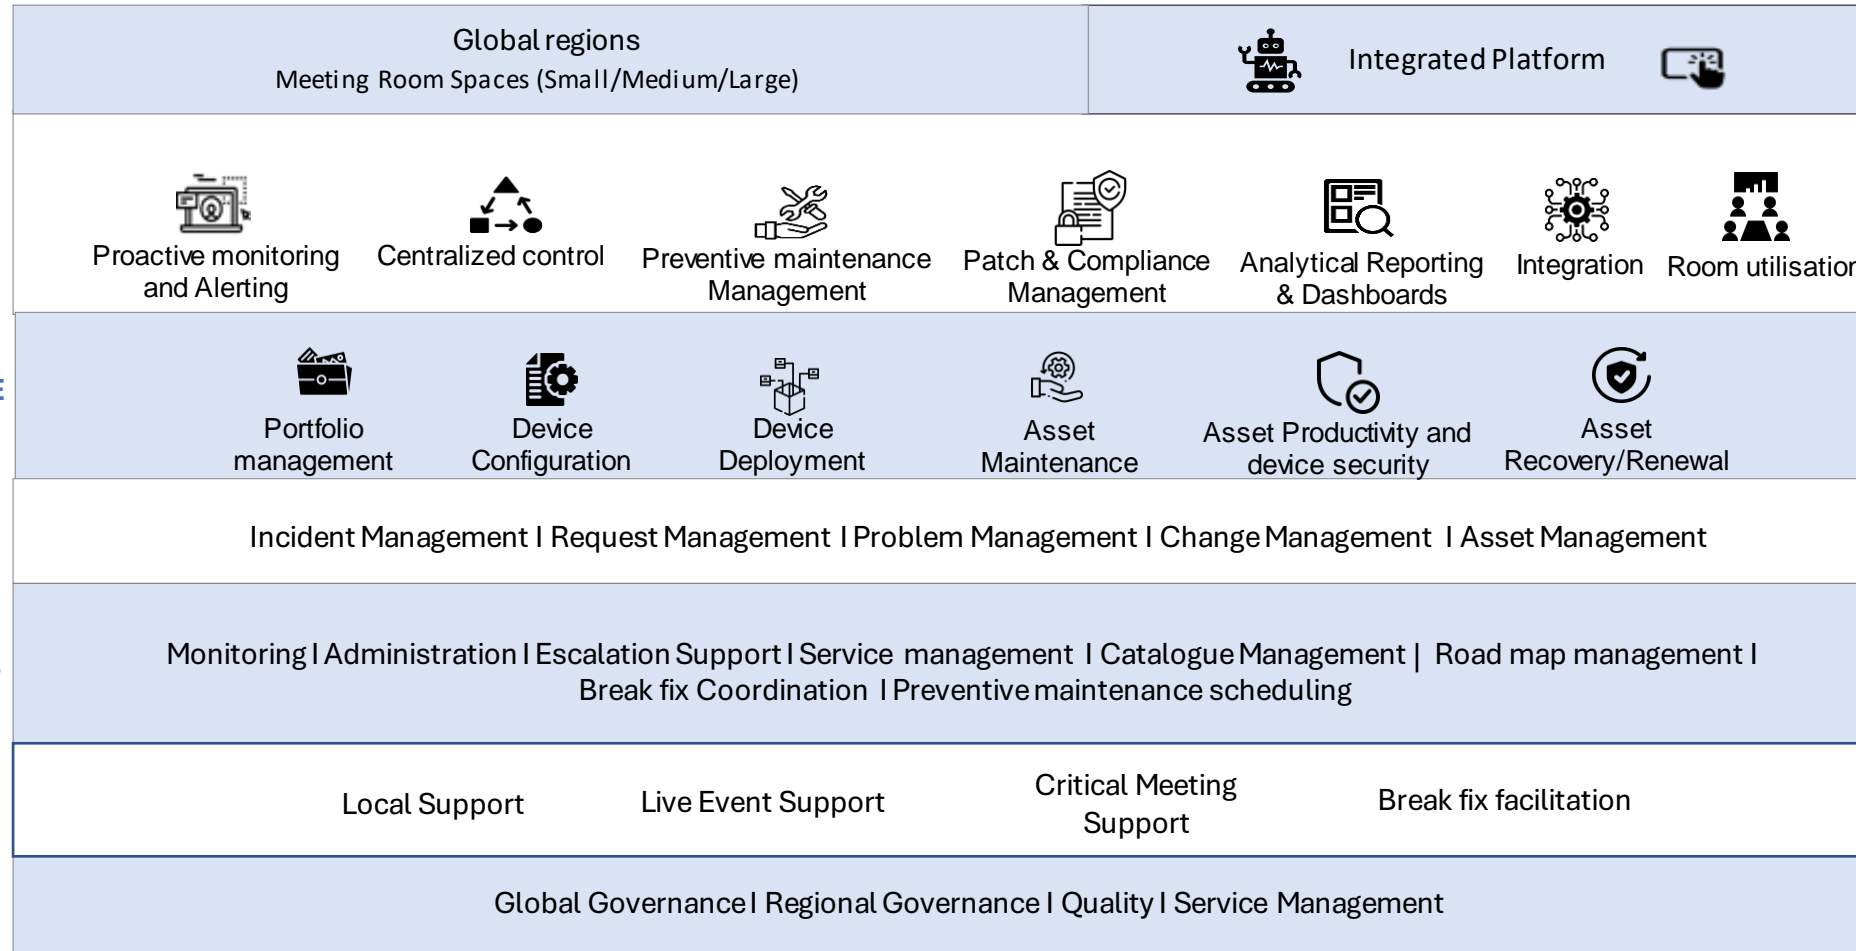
Global regions
Meeting Room Spaces (Small/Medium/Large)

Integrated Platform

Proactive monitoring and Alerting

Centralized control

Preventive maintenance Management

Patch & Compliance Management

Analytical Reporting & Dashboards

Integration

Room utilisation

Portfolio management

Device Configuration

Device Deployment

Asset Maintenance

Asset Productivity and device security

Asset Recovery/Renewal

Incident Management I Request Management I Problem Management I Change Management I Asset Management

Monitoring I Administration I Escalation Support I Service management I Catalogue Management | Road map management I Break fix Coordination I Preventive maintenance scheduling

Local Support

Live Event Support

Critical Meeting Support

Break fix facilitation

Global Governance I Regional Governance I Quality I Service Management